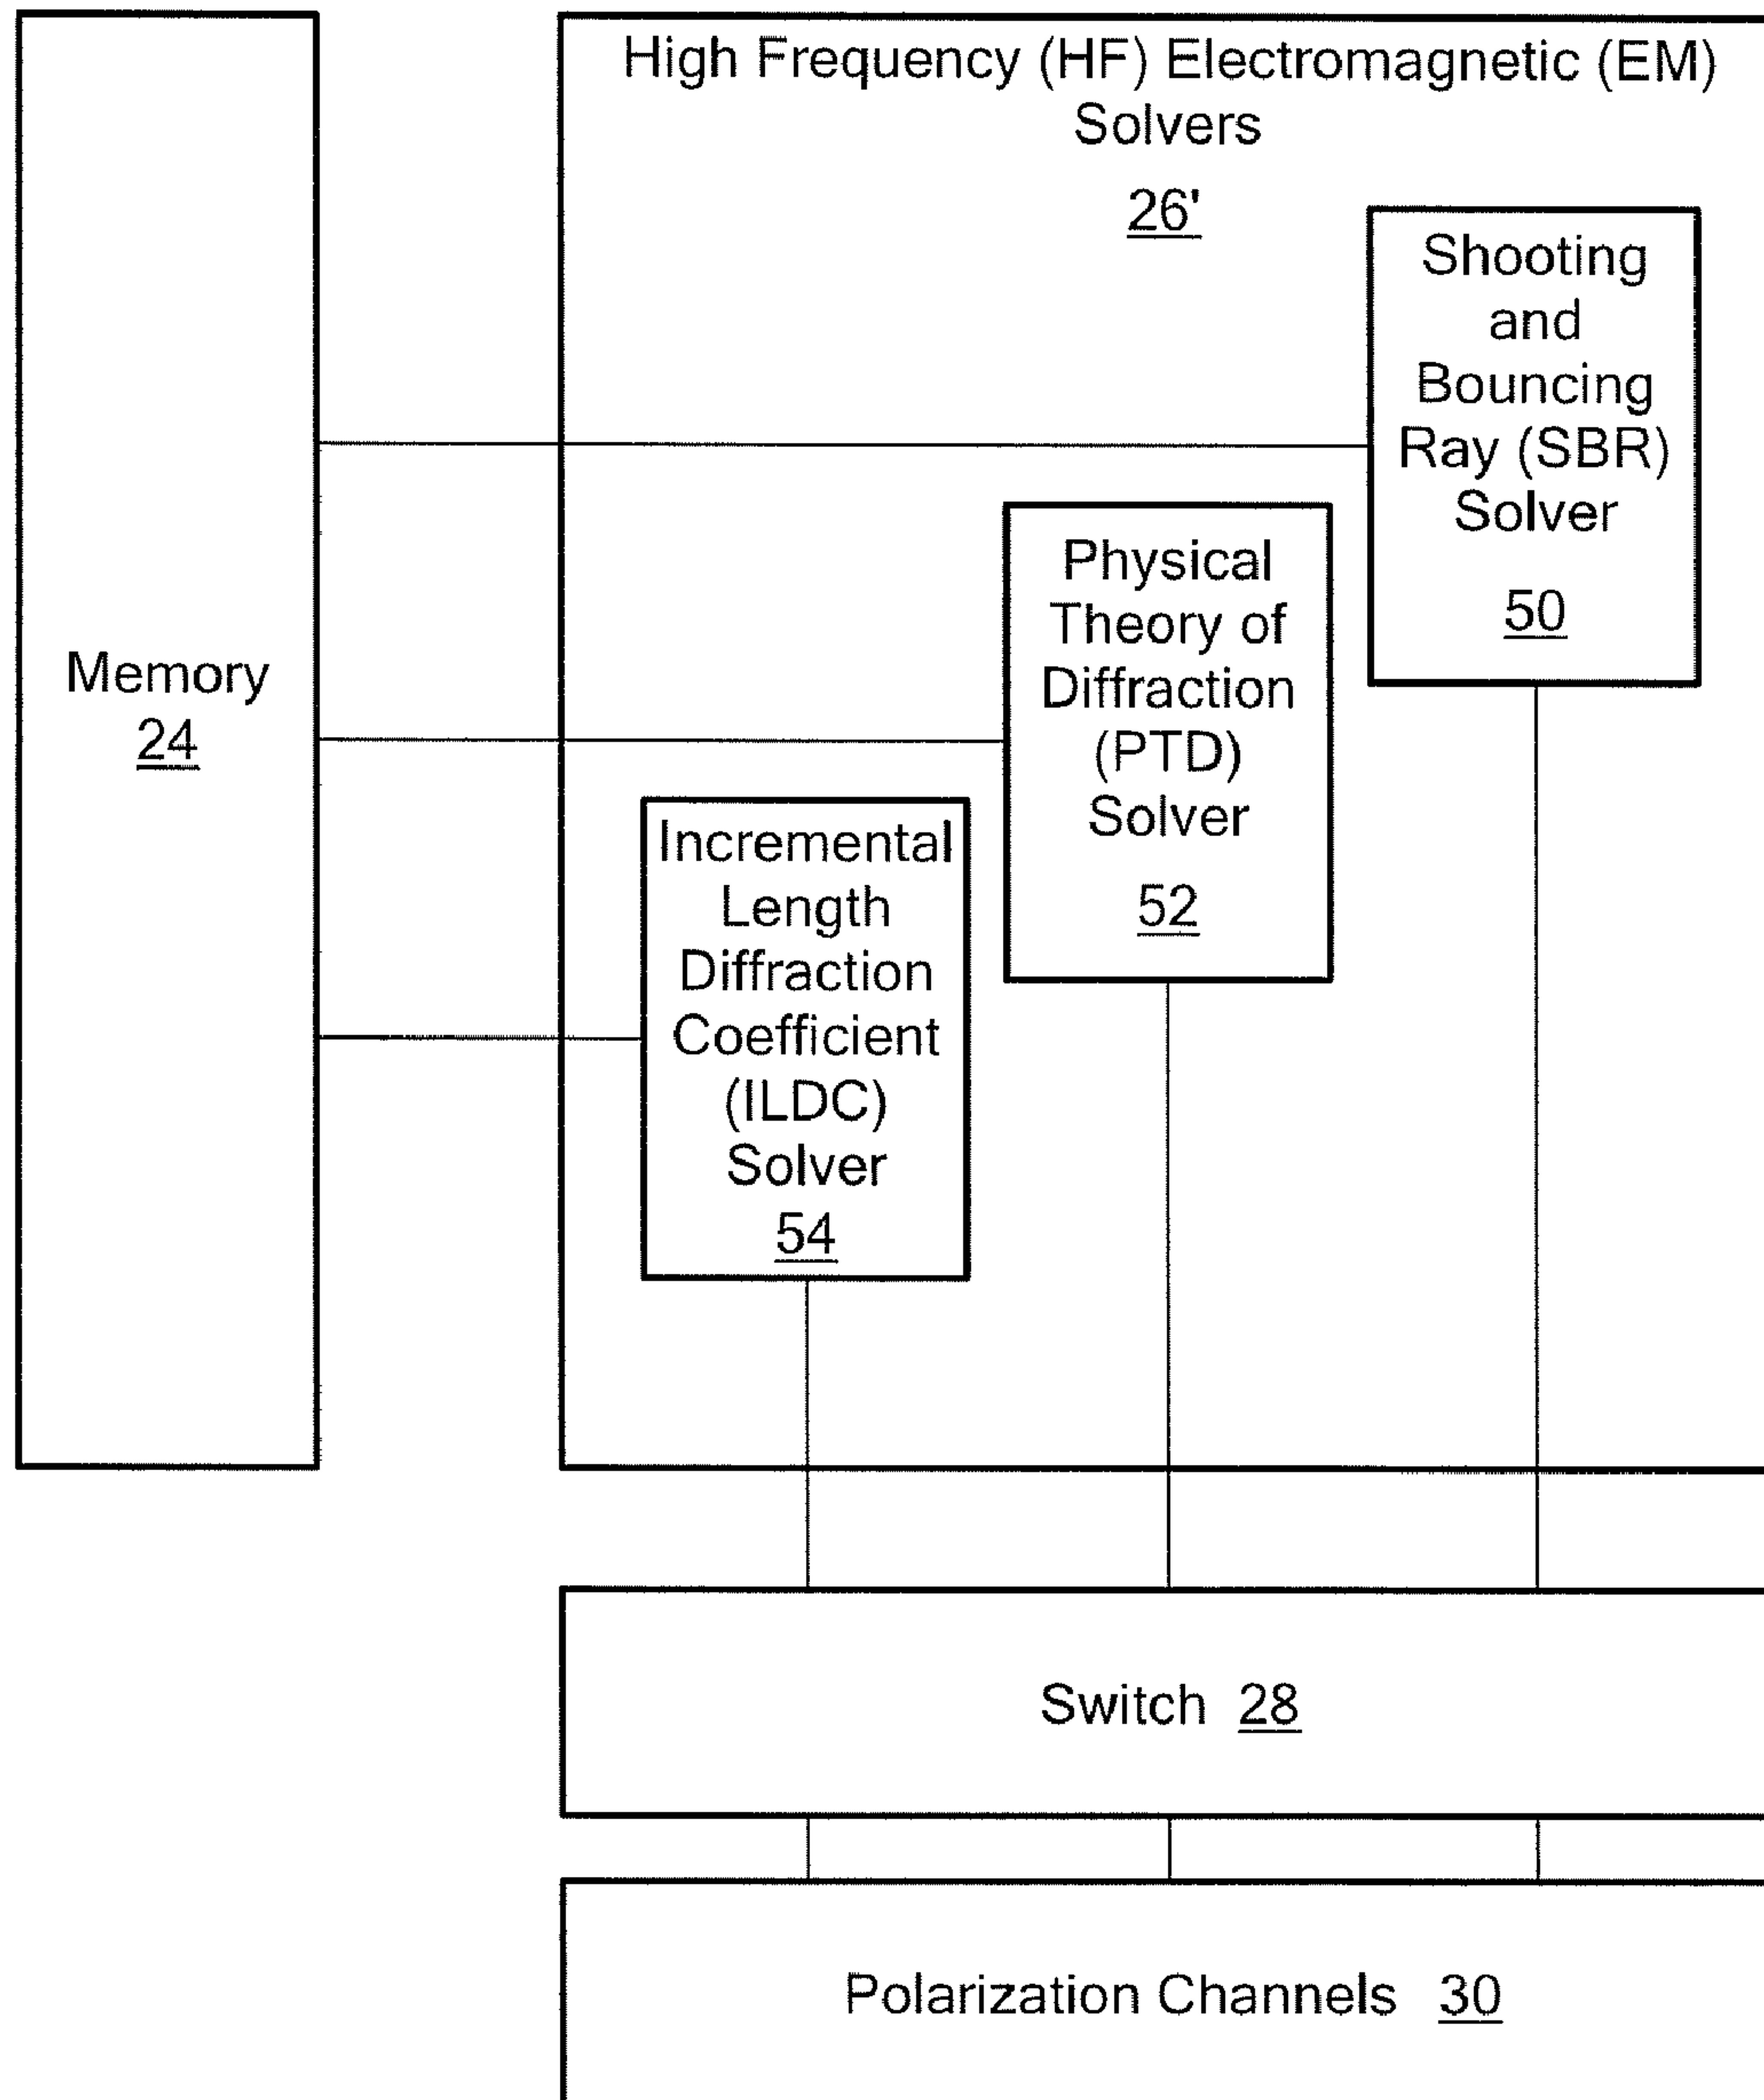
High Frequency (HF) Electromagnetic (EM) Solvers

26'

Memory
24

Shooting and Bouncing Ray (SBR) Solver

50

Physical Theory of Diffraction (PTD) Solver

52

Incremental Length Diffraction Coefficient (ILDC) Solver
54

Switch 28

Polarization Channels 30